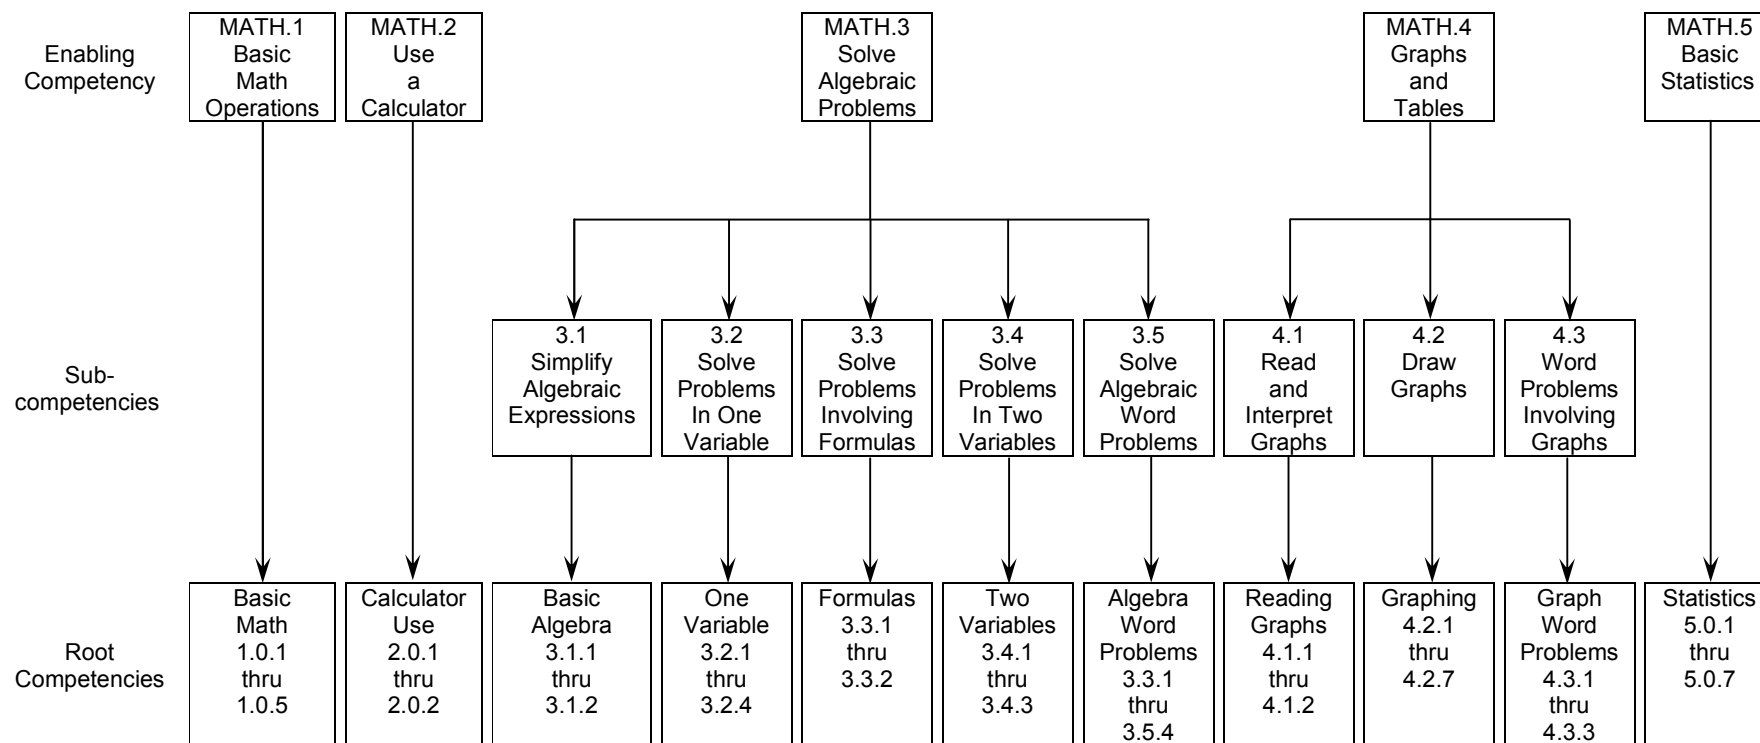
Enabling Competency

MATH.1 Basic Math Operations

MATH.2 Use a Calculator

MATH.3 Solve Algebraic Problems

MATH.4 Graphs and Tables

MATH.5 Basic Statistics

Sub-competencies

3.1 Simplify Algebraic Expressions

3.2 Solve Problems In One Variable

3.3 Solve Problems Involving Formulas

3.4 Solve Problems In Two Variables

3.5 Solve Algebraic Word Problems

4.1 Read and Interpret Graphs

4.2 Draw Graphs

4.3 Word Problems Involving Graphs

Root Competencies

Basic Math 1.0.1 thru 1.0.5

Calculator Use 2.0.1 thru 2.0.2

Basic Algebra 3.1.1 thru 3.1.2

One Variable 3.2.1 thru 3.2.4

Formulas 3.3.1 thru 3.3.2

Two Variables 3.4.1 thru 3.4.3

Algebra Word Problems 3.3.1 thru 3.5.4

Reading Graphs 4.1.1 thru 4.1.2

Graphing 4.2.1 thru 4.2.7

Graph Word Problems 4.3.1 thru 4.3.3

Statistics 5.0.1 thru 5.0.7